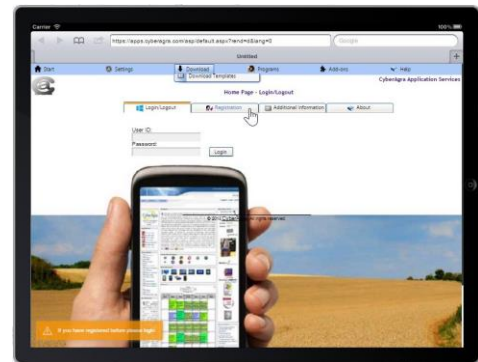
Carrier
100%
https://apps.cyberagra.com/asp/default.aspx?rand=fdlang=0
Google
Untitled
Start
Settings
Download
Download Templates
Programs
Add-ons
Help
Cyberagra Application Services
Home Page - Login/Logout
Login/Logout
Registration
Additional Information
About
User ID:
Password:
Login
© 2011 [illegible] rights reserved
If you have registered before please login